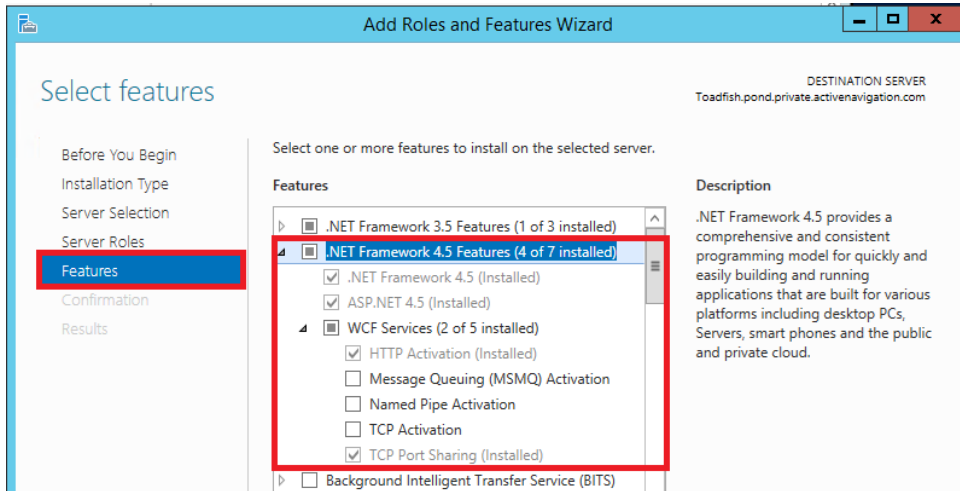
Add Roles and Features Wizard

Select features

DESTINATION SERVER
Toadfish.pond.private.activenavigation.com

Before You Begin
Installation Type
Server Selection
Server Roles
Features
Confirmation
Results

Select one or more features to install on the selected server.

Features

.NET Framework 3.5 Features (1 of 3 installed)
.NET Framework 4.5 Features (4 of 7 installed)
.NET Framework 4.5 (Installed)
ASP.NET 4.5 (Installed)
WCF Services (2 of 5 installed)
HTTP Activation (Installed)
Message Queuing (MSMQ) Activation
Named Pipe Activation
TCP Activation
TCP Port Sharing (Installed)
Background Intelligent Transfer Service (BITS)

Description

.NET Framework 4.5 provides a comprehensive and consistent programming model for quickly and easily building and running applications that are built for various platforms including desktop PCs, Servers, smart phones and the public and private cloud.